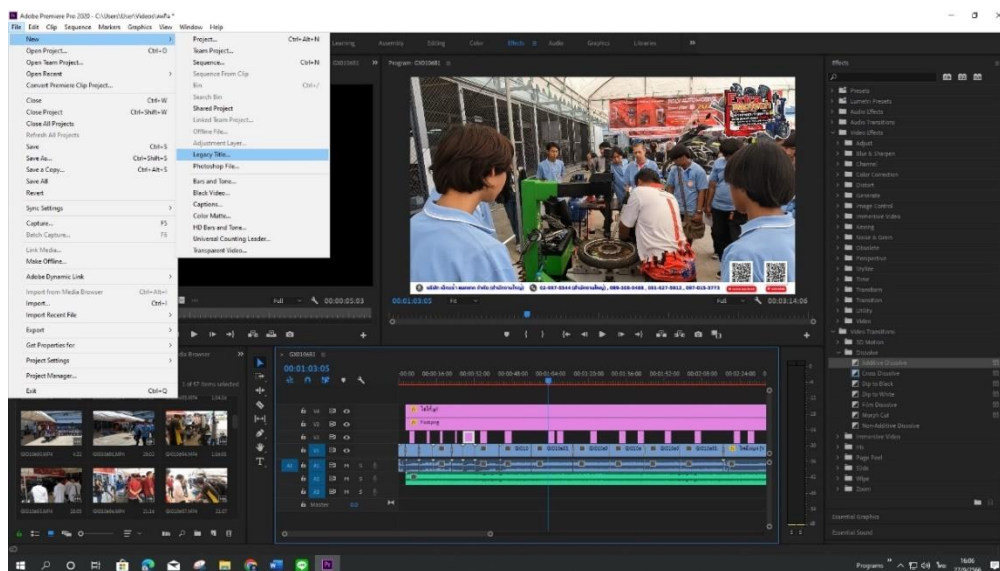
Adobe Premiere Pro 2020 - C:\Users\User\Videos\aw*a *

File Edit Clip Sequence Markers Graphics View Window Help

New
Open Project... Ctrl+O
Open Team Project...
Open Recent
Convert Premiere Clip Project...
Close Ctrl+W
Close Project Ctrl+Shift+W
Close All Projects
Refresh All Projects
Save Ctrl+S
Save As... Ctrl+Shift+S
Save a Copy... Ctrl+Alt+S
Save All
Revert
Sync Settings
Capture... F5
Batch Capture... F6
Link Media...
Make Offline...
Adobe Dynamic Link
Import from Media Browser Ctrl+Alt+I
Import... Ctrl+I
Import Recent File
Export
Get Properties for
Project Settings
Project Manager...
Exit Ctrl+Q

Project... Ctrl+Alt+N
Team Project...
Sequence... Ctrl+N
Sequence From Clip
Bin Ctrl+/
Search Bin
Shared Project
Linked Team Project...
Offline File...
Adjustment Layer...
Legacy Title...
Photoshop File...
Bars and Tone...
Black Video...
Captions...
Color Matte...
HD Bars and Tone...
Universal Counting Leader...
Transparent Video...

Learning Assembly Editing Color Effects Audio Graphics Libraries

Program: C0010681

00:01:03:05 Fit Full 00:03:14:06
Full 00:00:05:03

C0010681
00:01:03:05

Effects
Presets
Lumetri Presets
Audio Effects
Audio Transitions
Video Effects
Adjust
Blur & Sharpen
Channel
Color Correction
Distort
Generate
Image Control
Immersive Video
Keying
Noise & Grain
Perspective
Stylize
Time
Transform
Transition
Utility
Video
Video Transitions
3D Motion
Dissolve
Additive Dissolve
Cross Dissolve
Dip to Black
Dip to White
Film Dissolve
Morph Cut
Non-Additive Dissolve
Immersive Video
Iris
Page Peel
Slide
Wipe
Zoom
Essential Graphics
Essential Sound

Media Browser
1 of 67 items selected

V4 V3 V2 V1 A1 A2 A3 Master

Programs 16:06